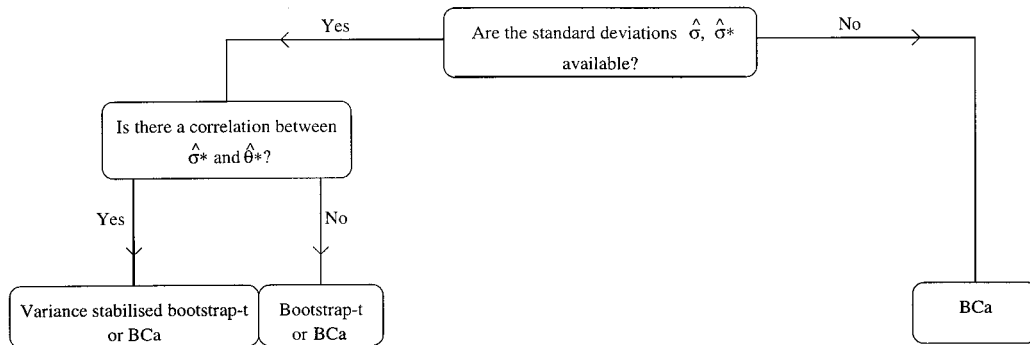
Are the standard deviations $\hat{\sigma}$, $\hat{\sigma}*$ available?

Yes

No

Is there a correlation between $\hat{\sigma}*$ and $\hat{\theta}*$?

Yes

No

Variance stabilised bootstrap-t or BCa

Bootstrap-t or BCa

BCa